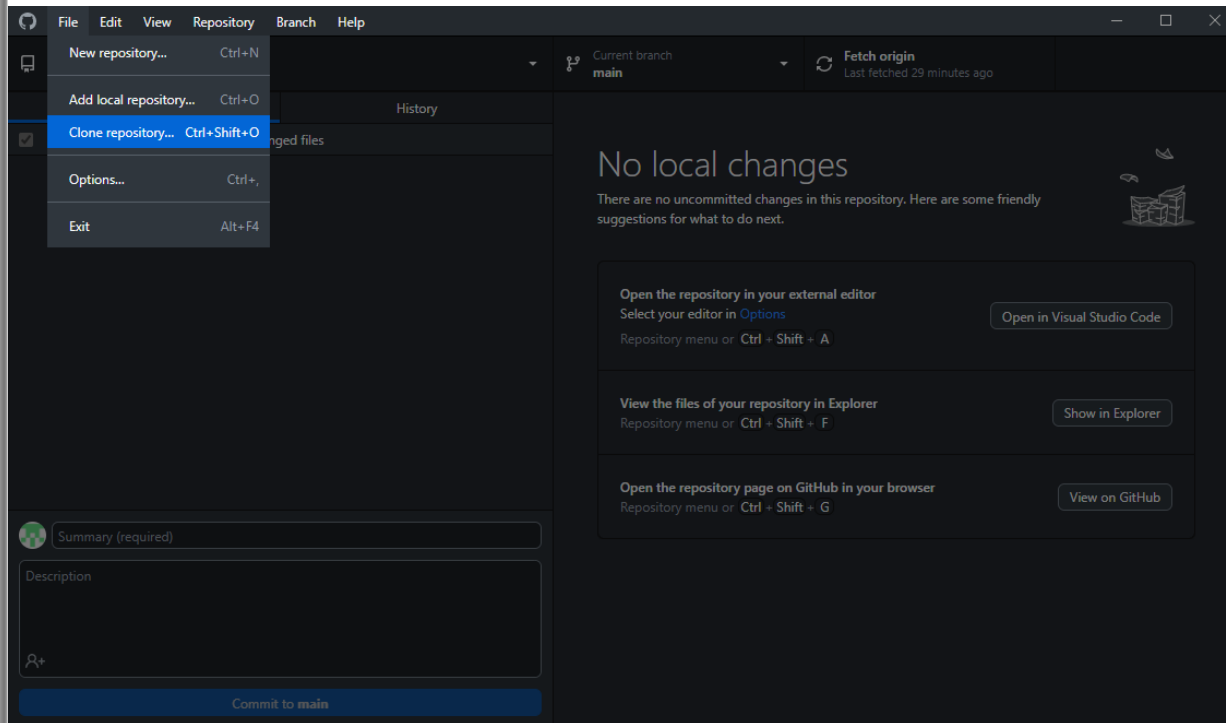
File Edit View Repository Branch Help

New repository... Ctrl+N
Add local repository... Ctrl+O
Clone repository... Ctrl+Shift+O
Options... Ctrl+,
Exit Alt+F4

Current branch
main

Fetch origin
Last fetched 29 minutes ago

History

nged files

No local changes

There are no uncommitted changes in this repository. Here are some friendly suggestions for what to do next.

Open the repository in your external editor
Select your editor in Options
Repository menu or Ctrl + Shift + A

Open in Visual Studio Code

View the files of your repository in Explorer
Repository menu or Ctrl + Shift + F

Show in Explorer

Open the repository page on GitHub in your browser
Repository menu or Ctrl + Shift + G

View on GitHub

Summary (required)

Description

Commit to main